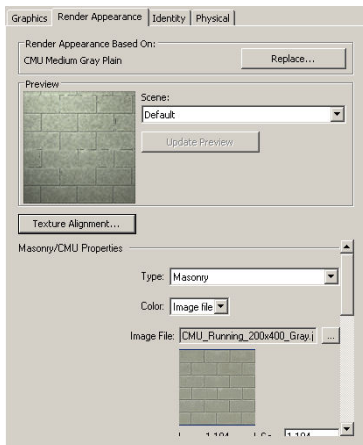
Graphics | Render Appearance | Identity | Physical

Render Appearance Based On:
CMU Medium Gray Plain
Replace...

Preview
Scene:
Default
Update Preview

Texture Alignment...

Masonry/CMU Properties

Type: Masonry

Color: Image file

Image File: CMU_Running_200x400_Gray.j ...

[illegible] 1.184 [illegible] 1.184